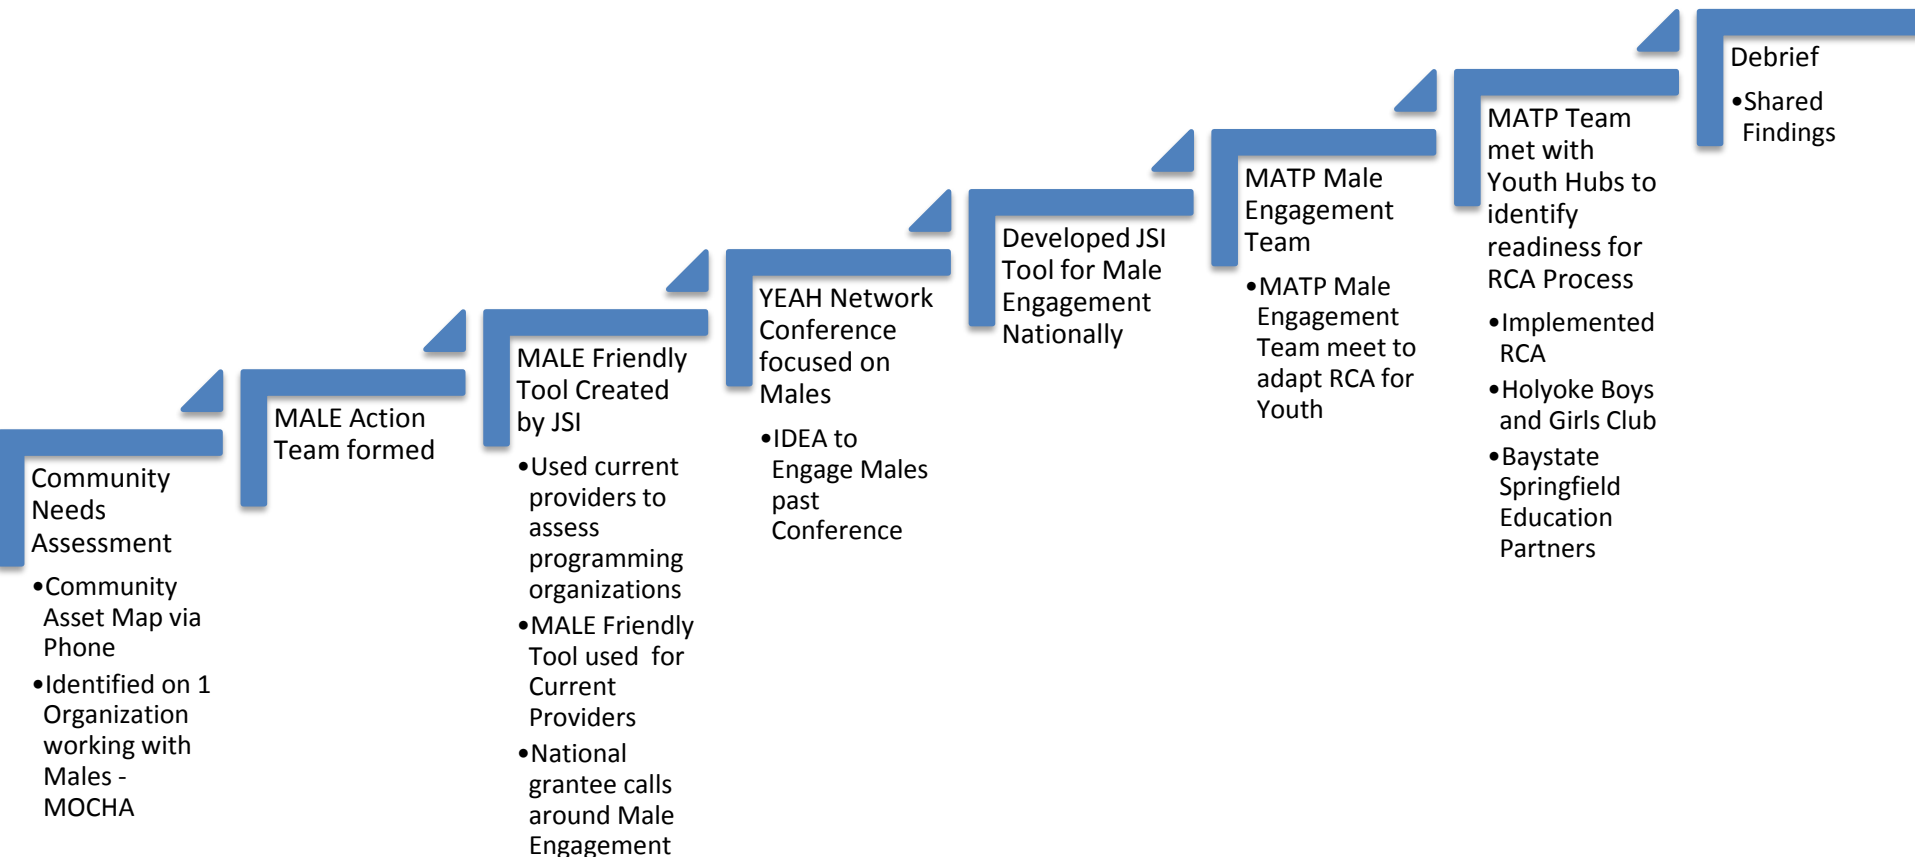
Community Needs Assessment

•Community Asset Map via Phone

•Identified on 1 Organization working with Males - MOCHA

MALE Action Team formed

MALE Friendly Tool Created by JSI

•Used current providers to assess programming organizations

•MALE Friendly Tool used for Current Providers

•National grantee calls around Male Engagement

YEAH Network Conference focused on Males

•IDEA to Engage Males past Conference

Developed JSI Tool for Male Engagement Nationally

MATP Male Engagement Team

•MATP Male Engagement Team meet to adapt RCA for Youth

MATP Team met with Youth Hubs to identify readiness for RCA Process

•Implemented RCA

•Holyoke Boys and Girls Club

•Baystate Springfield Education Partners

Debrief

•Shared Findings